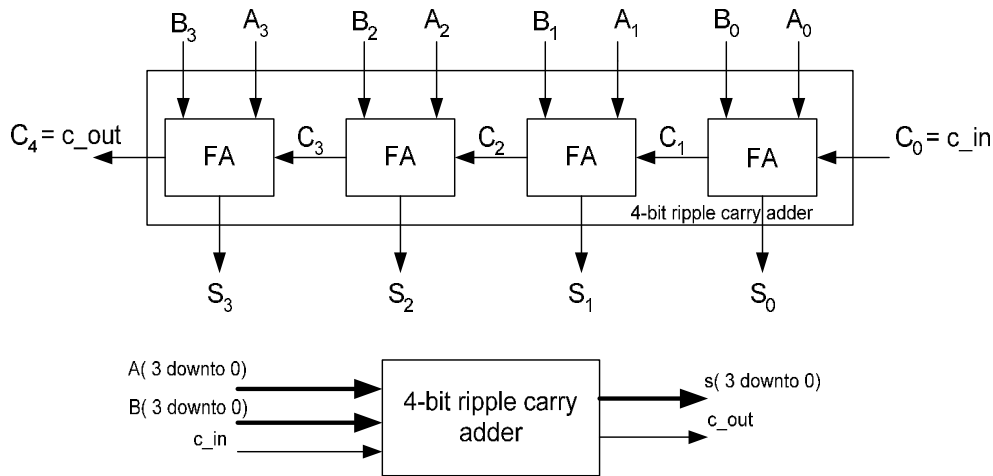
$B_3$ $A_3$ $B_2$ $A_2$ $B_1$ $A_1$ $B_0$ $A_0$

$C_4$= c_out FA $C_3$ FA $C_2$ FA $C_1$ FA $C_0$= c_in

4-bit ripple carry adder

$S_3$ $S_2$ $S_1$ $S_0$

A( 3 downto 0)
B( 3 downto 0)
c_in

4-bit ripple carry adder

s( 3 downto 0)
c_out